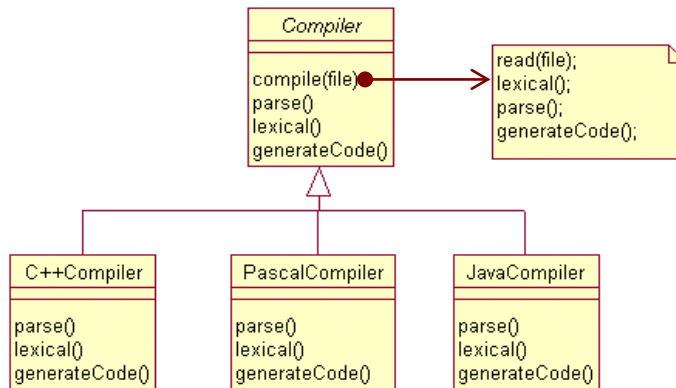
Compiler

compile(file)
parse()
lexical()
generateCode()

read(file);
lexical();
parse();
generateCode();

C++Compiler

parse()
lexical()
generateCode()

PascalCompiler

parse()
lexical()
generateCode()

JavaCompiler

parse()
lexical()
generateCode()